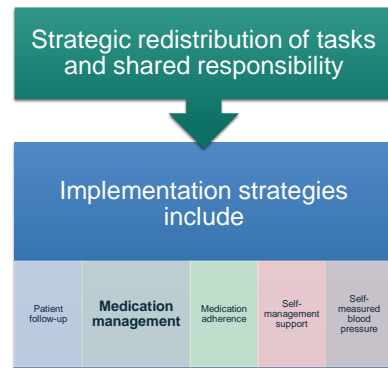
Strategic redistribution of tasks and shared responsibility

Implementation strategies include

| Patient follow-up | Medication management | Medication adherence | Self-management support | Self-measured blood pressure |
|---|---|---|---|---|